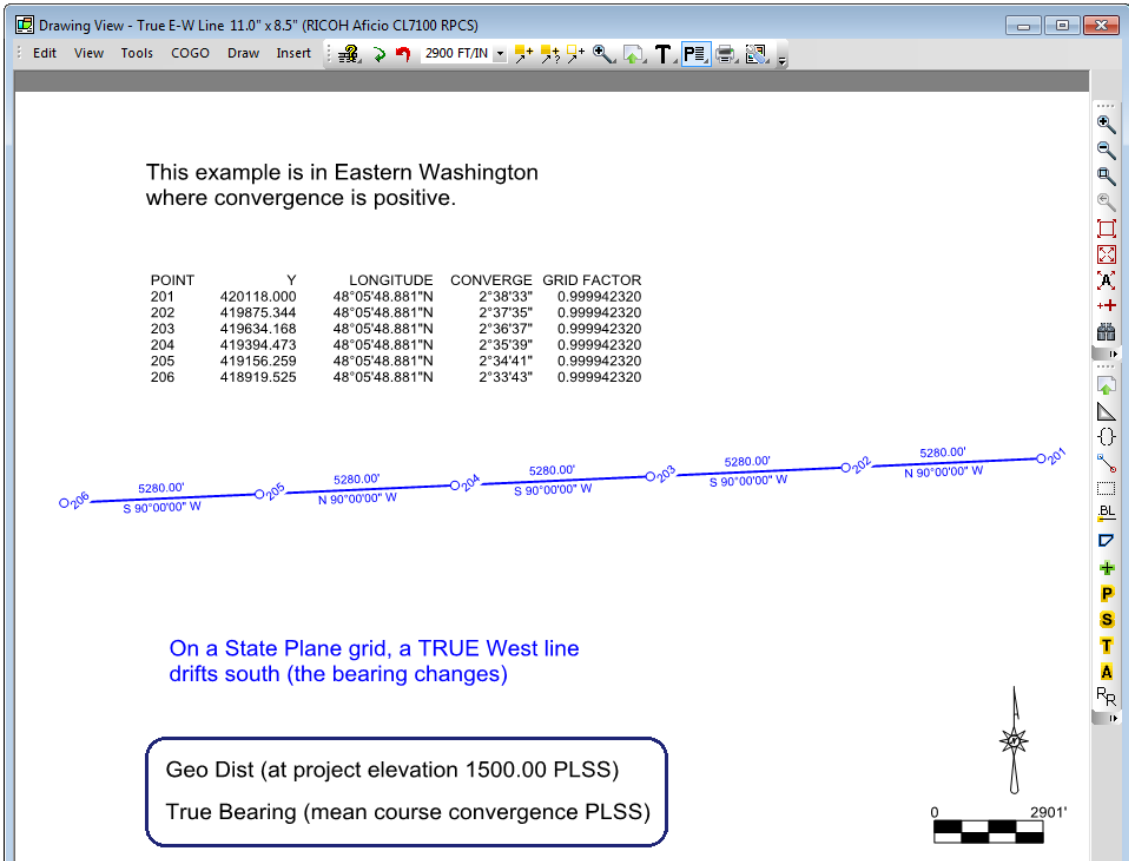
Drawing View - True E-W Line 11.0" x 8.5" (RICOH Aficio CL7100 RPCS)

Edit View Tools COGO Draw Insert 2900 FT/IN

This example is in Eastern Washington where convergence is positive.

| POINT | Y | LONGITUDE | CONVERGE | GRID FACTOR |
|---|---|---|---|---|
| 201 | 420118.000 | 48°05'48.881"N | 2°38'33" | 0.999942320 |
| 202 | 419875.344 | 48°05'48.881"N | 2°37'35" | 0.999942320 |
| 203 | 419634.168 | 48°05'48.881"N | 2°36'37" | 0.999942320 |
| 204 | 419394.473 | 48°05'48.881"N | 2°35'39" | 0.999942320 |
| 205 | 419156.259 | 48°05'48.881"N | 2°34'41" | 0.999942320 |
| 206 | 418919.525 | 48°05'48.881"N | 2°33'43" | 0.999942320 |

206 5280.00' S 90°00'00" W 205 5280.00' N 90°00'00" W 204 5280.00' S 90°00'00" W 203 5280.00' S 90°00'00" W 202 5280.00' N 90°00'00" W 201

On a State Plane grid, a TRUE West line drifts south (the bearing changes)

Geo Dist (at project elevation 1500.00 PLSS)

True Bearing (mean course convergence PLSS)

0 2901'

BL P S T A RR